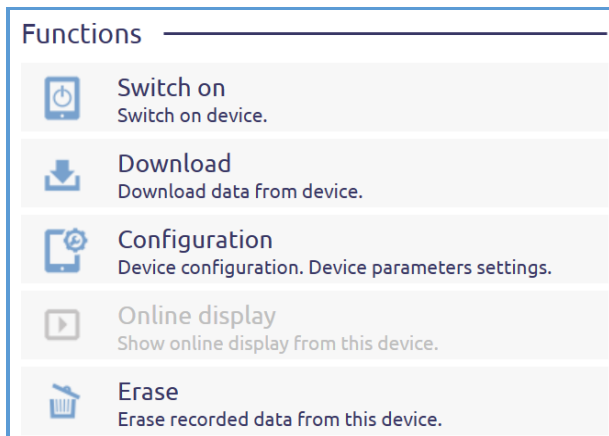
Functions

Switch on
Switch on device.

Download
Download data from device.

Configuration
Device configuration. Device parameters settings.

Online display
Show online display from this device.

Erase
Erase recorded data from this device.